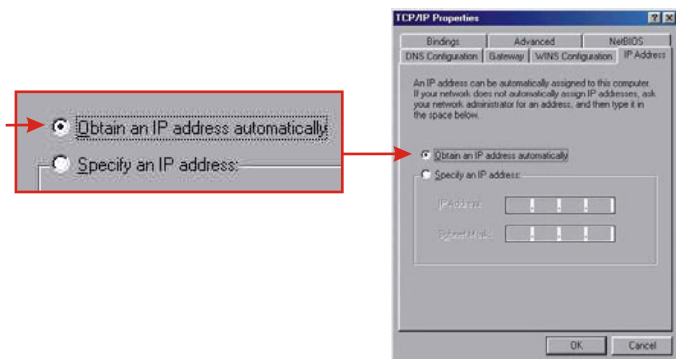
Obtain an IP address automatically

Specify an IP address:

TCP/IP Properties

? X

Bindings | Advanced | NetBIOS

DNS Configuration | Gateway | WINS Configuration | IP Address

An IP address can be automatically assigned to this computer. If your network does not automatically assign IP addresses, ask your network administrator for an address, and then type it in the space below.

Obtain an IP address automatically

Specify an IP address:

IP Address:

Subnet Mask:

OK | Cancel